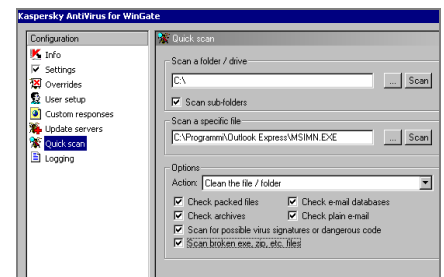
Kaspersky AntiVirus for WinGate

Configuration
Info
Settings
Overrides
User setup
Custom responses
Update servers
Quick scan
Logging

Quick scan

Scan a folder / drive
C:\
...
Scan
Scan sub-folders

Scan a specific file
C:\Programmi\Outlook Express\MSIMN.EXE
...
Scan

Options
Action: Clean the file / folder
Check packed files
Check e-mail databases
Check archives
Check plain e-mail
Scan for possible virus signatures or dangerous code
Scan broken exe, zip, etc. files